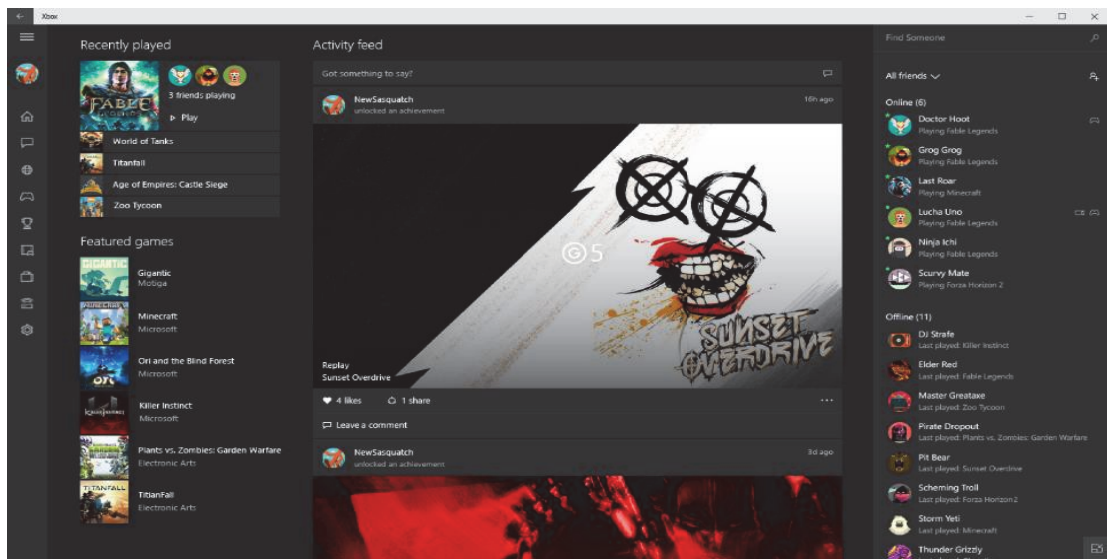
Xbox

Recently played

FABLE

3 friends playing

▶ Play

World of Tanks

Titanfall

Age of Empires: Castle Siege

Zoo Tycoon

Featured games

Gigantic
Motiga

Minecraft
Microsoft

Ori and the Blind Forest
Microsoft

Killer Instinct
Microsoft

Plants vs. Zombies: Garden Warfare
Electronic Arts

TitanFall
Electronic Arts

Activity feed

Got something to say?

NewSasquatch
unlocked an achievement
16h ago

5

Replay
Sunset Overdrive

SUNSET OVERDRIVE

4 likes 1 share ...

Leave a comment

NewSasquatch
unlocked an achievement
3d ago

Find Someone

All friends

Online (6)

Doctor Hoot
Playing Fable Legends

Grog Grog
Playing Fable Legends

Last Roar
Playing Minecraft

Lucha Uno
Playing Fable Legends

Ninja Ichi
Playing Fable Legends

Scurvy Mate
Playing Forza Horizon 2

Offline (11)

DJ Strafe
Last played: Killer Instinct

Elder Red
Last played: Fable Legends

Master Greataxe
Last played: Zoo Tycoon

Pirate Dropout
Last played: Plants vs. Zombies: Garden Warfare

Pit Bear
Last played: Sunset Overdrive

Scheming Troll
Last played: Forza Horizon 2

Storm Yeti
Last played: Minecraft

Thunder Grizzly